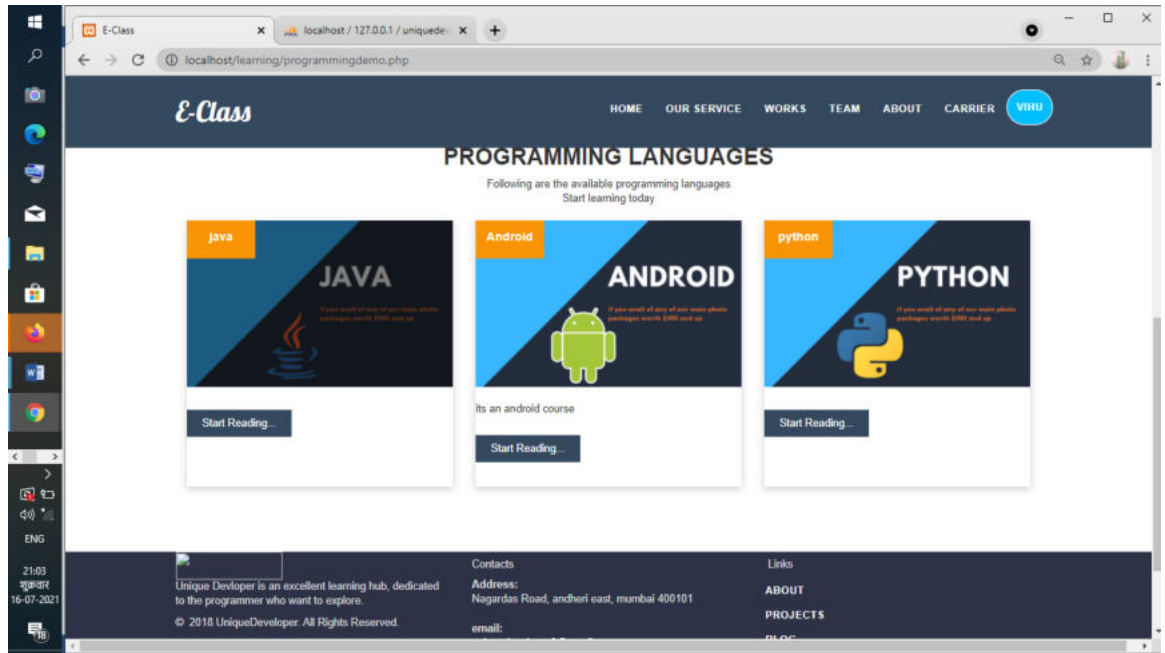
E-Class
localhost / 127.0.0.1 / uniquede
localhost/learning/programmingdemo.php

E-Class
HOME OUR SERVICE WORKS TEAM ABOUT CARRIER VIHU

PROGRAMMING LANGUAGES
Following are the available programming languages
Start learning today

java
JAVA
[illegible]
Start Reading...

Android
ANDROID
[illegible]
its an android course
Start Reading...

python
PYTHON
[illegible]
Start Reading...

Unique Devloper is an excellent learning hub, dedicated to the programmer who want to explore.
© 2018 UniqueDeveloper. All Rights Reserved.

Contacts
Address:
Nagardas Road, andheri east, mumbai 400101
email:
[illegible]

Links
ABOUT
PROJECTS
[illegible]

ENG
21:03
शुक्रवार
16-07-2021